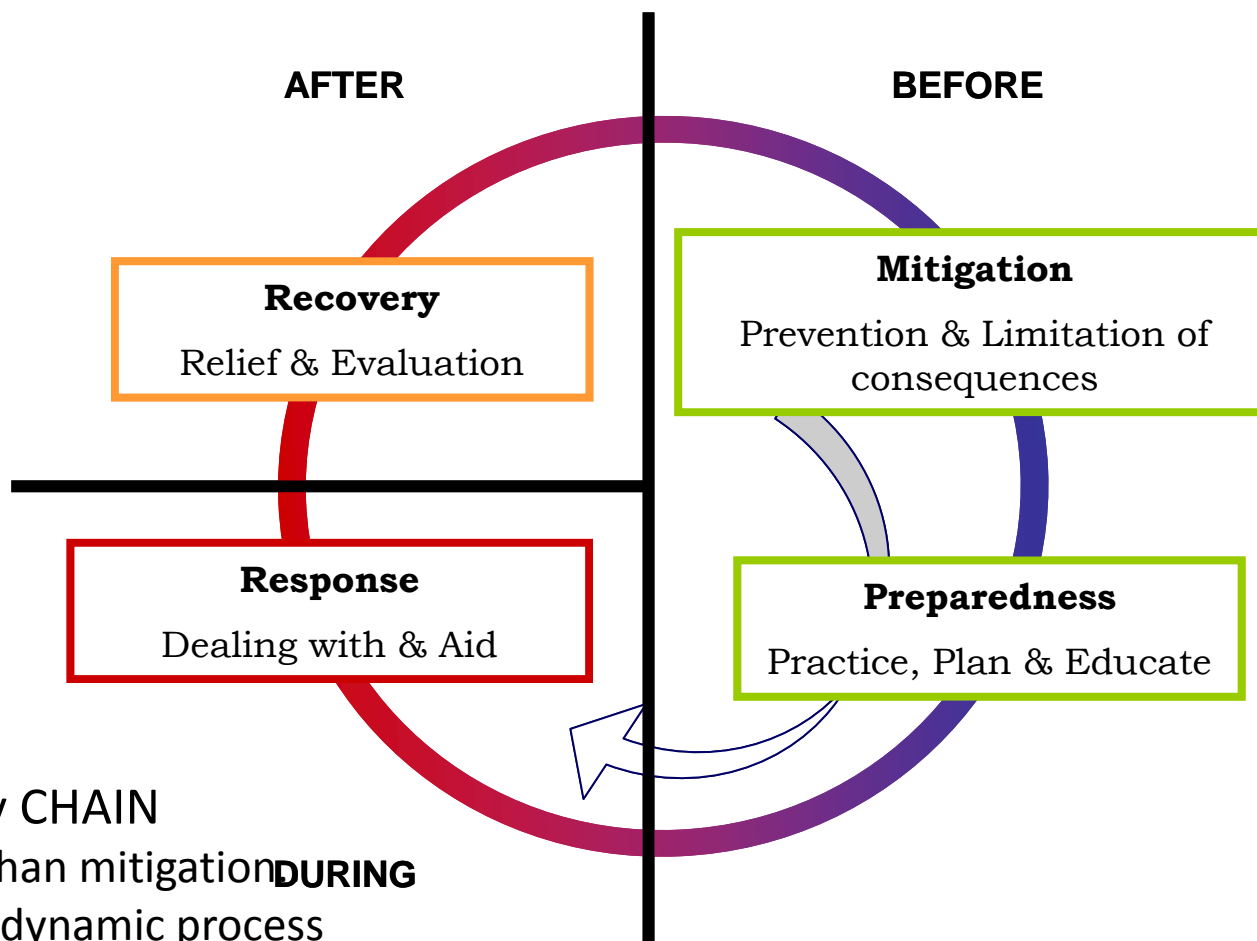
AFTER

BEFORE

Recovery

Relief & Evaluation

Mitigation

Prevention & Limitation of consequences

Response

Dealing with & Aid

Preparedness

Practice, Plan & Educate

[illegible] CHAIN

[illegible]han mitigation

DURING

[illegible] dynamic process